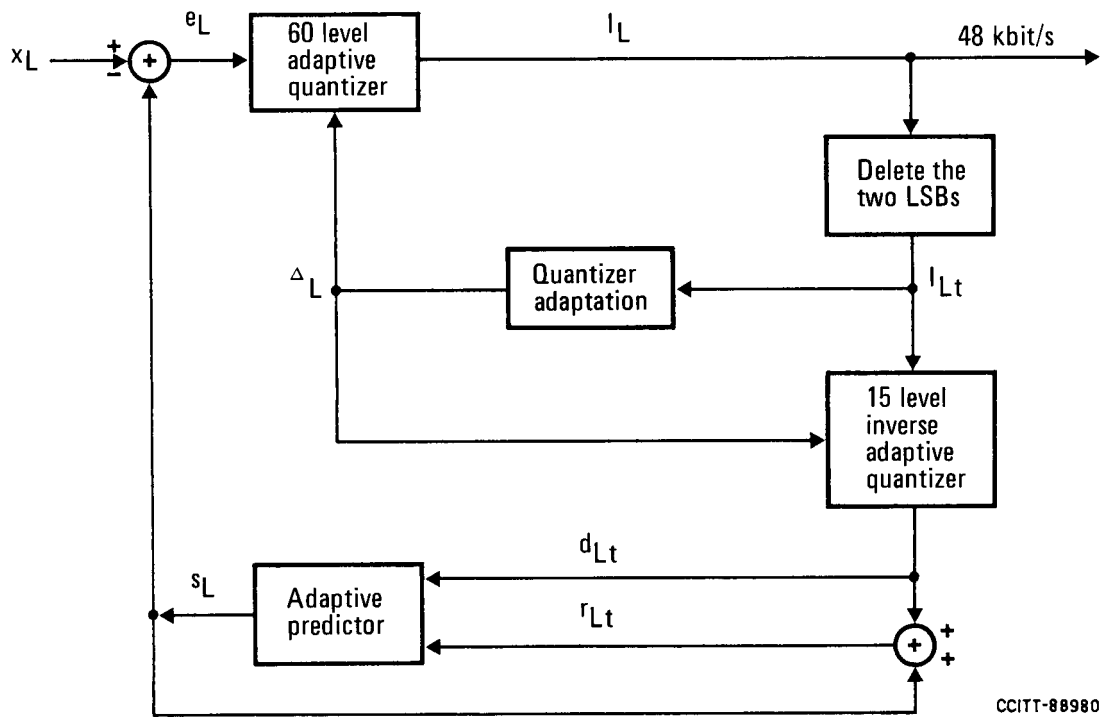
$x_L$
+
−
+
$e_L$
60 level adaptive quantizer
$I_L$
48 kbit/s
Delete the two LSBs
$\Delta_L$
Quantizer adaptation
$I_{Lt}$
15 level inverse adaptive quantizer
$d_{Lt}$
$s_L$
Adaptive predictor
$r_{Lt}$
+
+
+
CCITT-88980